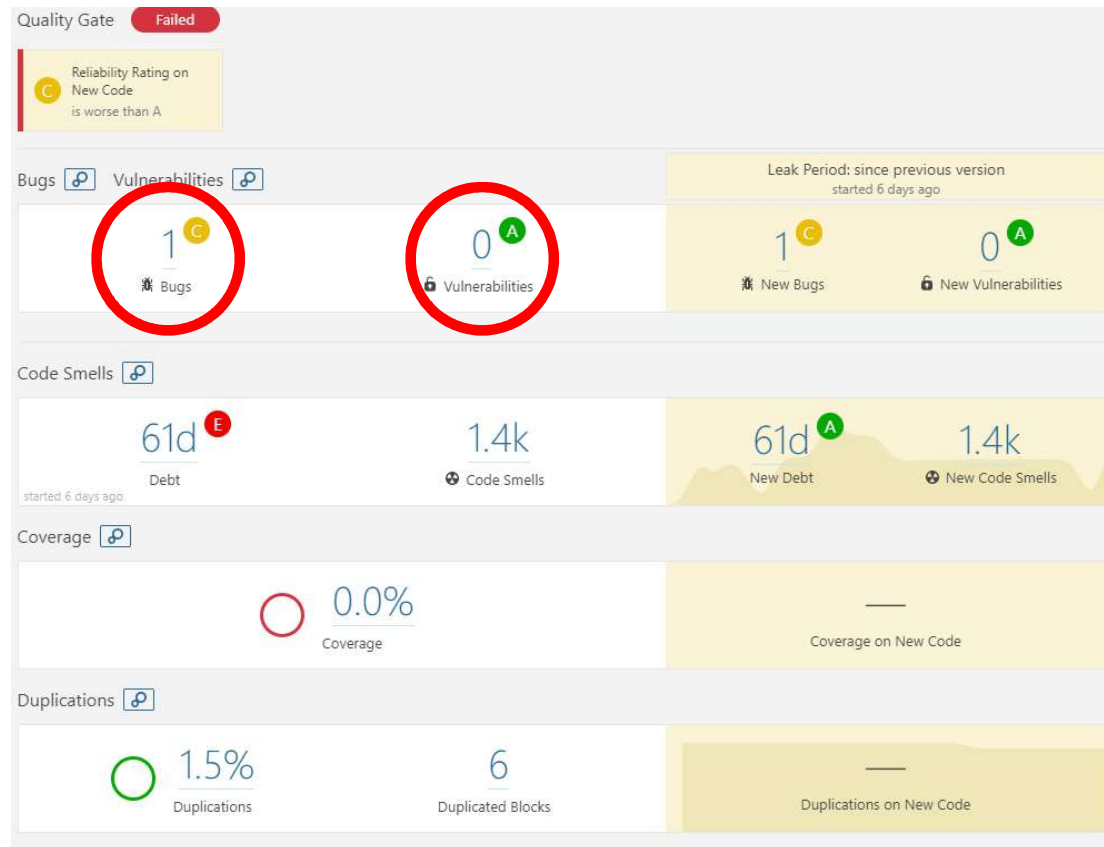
Quality Gate Failed

C Reliability Rating on New Code is worse than A

Bugs Vulnerabilities

Leak Period: since previous version
started 6 days ago

1 C
Bugs

0 A
Vulnerabilities

1 C
New Bugs

0 A
New Vulnerabilities

Code Smells

61d E
Debt

started 6 days ago

1.4k
Code Smells

61d A
New Debt

1.4k
New Code Smells

Coverage

0.0%
Coverage

—
Coverage on New Code

Duplications

1.5%
Duplications

6
Duplicated Blocks

—
Duplications on New Code